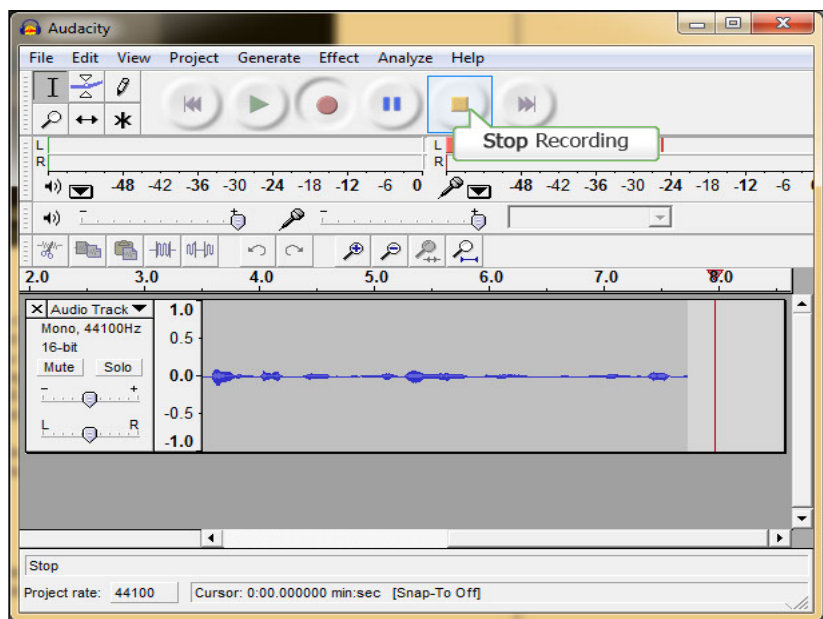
Audacity

File Edit View Project Generate Effect Analyze Help

Stop Recording

L
R
-48 -42 -36 -30 -24 -18 -12 -6 0
L
R
-48 -42 -36 -30 -24 -18 -12 -6

2.0 3.0 4.0 5.0 6.0 7.0 8.0

Audio Track
Mono, 44100Hz
16-bit
Mute Solo
-  +
L  R

1.0
0.5
0.0
-0.5
-1.0

Stop

Project rate: 44100 Cursor: 0:00.000000 min:sec [Snap-To Off]